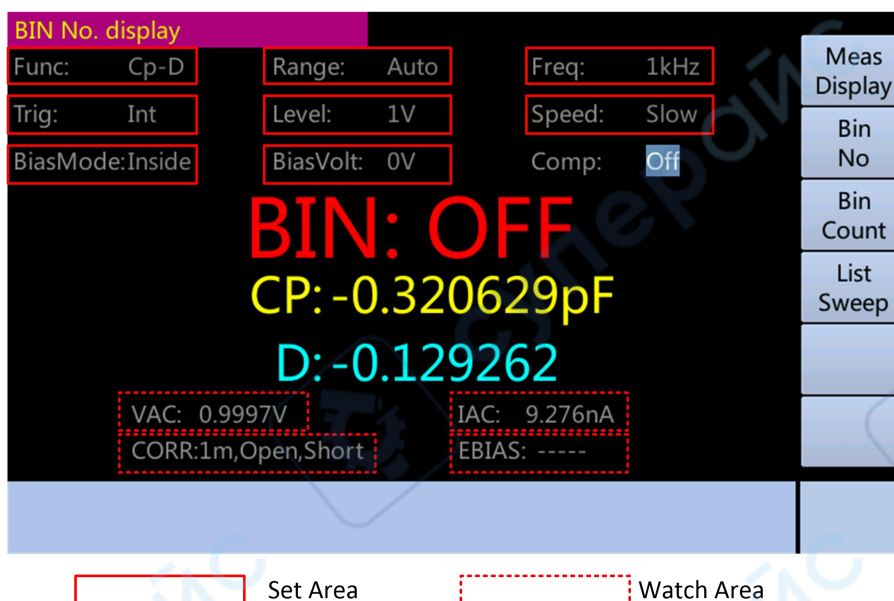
BIN No. display

Func: Cp-D
Range: Auto
Freq: 1kHz
Trig: Int
Level: 1V
Speed: Slow
BiasMode:Inside
BiasVolt: 0V
Comp: Off

Meas Display
Bin No
Bin Count
List Sweep

BIN: OFF
CP: -0.320629pF
D: -0.129262

VAC: 0.9997V
IAC: 9.276nA
CORR:1m,Open,Short
EBIAS: -----

Set Area
Watch Area